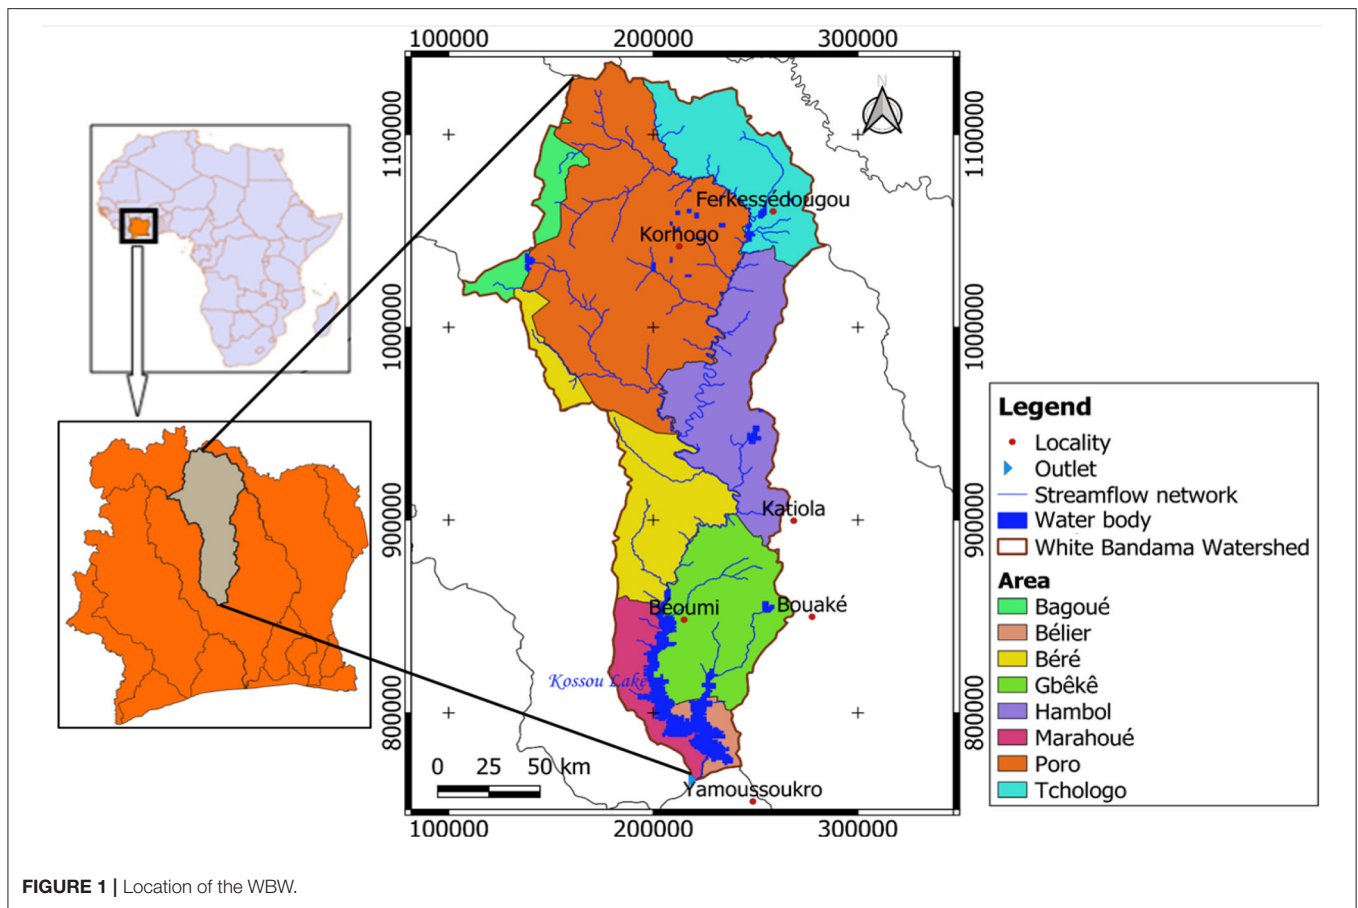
100000 200000 300000

1100000
1000000
900000
800000

1100000
1000000
900000
800000

N

Ferkessédougou
Korhogo
Katiola
Beoumi
Bouaké
Kossou Lake
Yamoussoukro

0 25 50 km

100000 200000 300000

Legend
Locality
Outlet
Streamflow network
Water body
White Bandama Watershed
Area
Bagoué
Bélier
Béré
Gbêkê
Hambol
Marahoué
Poro
Tchologo

FIGURE 1 | Location of the WBW.